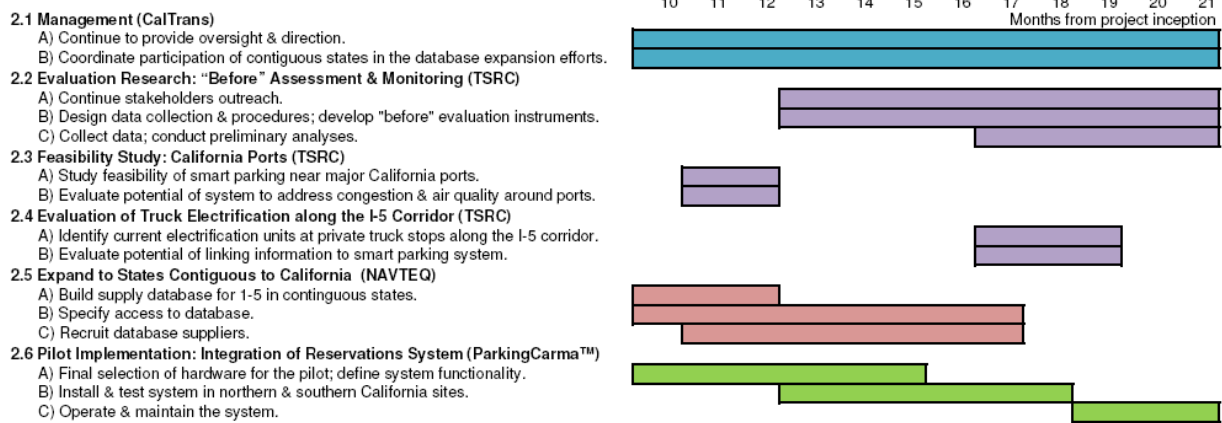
10 11 12 13 14 15 16 17 18 19 20 21
Months from project inception

2.1 Management (CalTrans)
A) Continue to provide oversight & direction.
B) Coordinate participation of contiguous states in the database expansion efforts.
2.2 Evaluation Research: "Before" Assessment & Monitoring (TSRC)
A) Continue stakeholders outreach.
B) Design data collection & procedures; develop "before" evaluation instruments.
C) Collect data; conduct preliminary analyses.
2.3 Feasibility Study: California Ports (TSRC)
A) Study feasibility of smart parking near major California ports.
B) Evaluate potential of system to address congestion & air quality around ports.
2.4 Evaluation of Truck Electrification along the I-5 Corridor (TSRC)
A) Identify current electrification units at private truck stops along the I-5 corridor.
B) Evaluate potential of linking information to smart parking system.
2.5 Expand to States Contiguous to California (NAVTEQ)
A) Build supply database for 1-5 in continguous states.
B) Specify access to database.
C) Recruit database suppliers.
2.6 Pilot Implementation: Integration of Reservations System (ParkingCarma™)
A) Final selection of hardware for the pilot; define system functionality.
B) Install & test system in northern & southern California sites.
C) Operate & maintain the system.